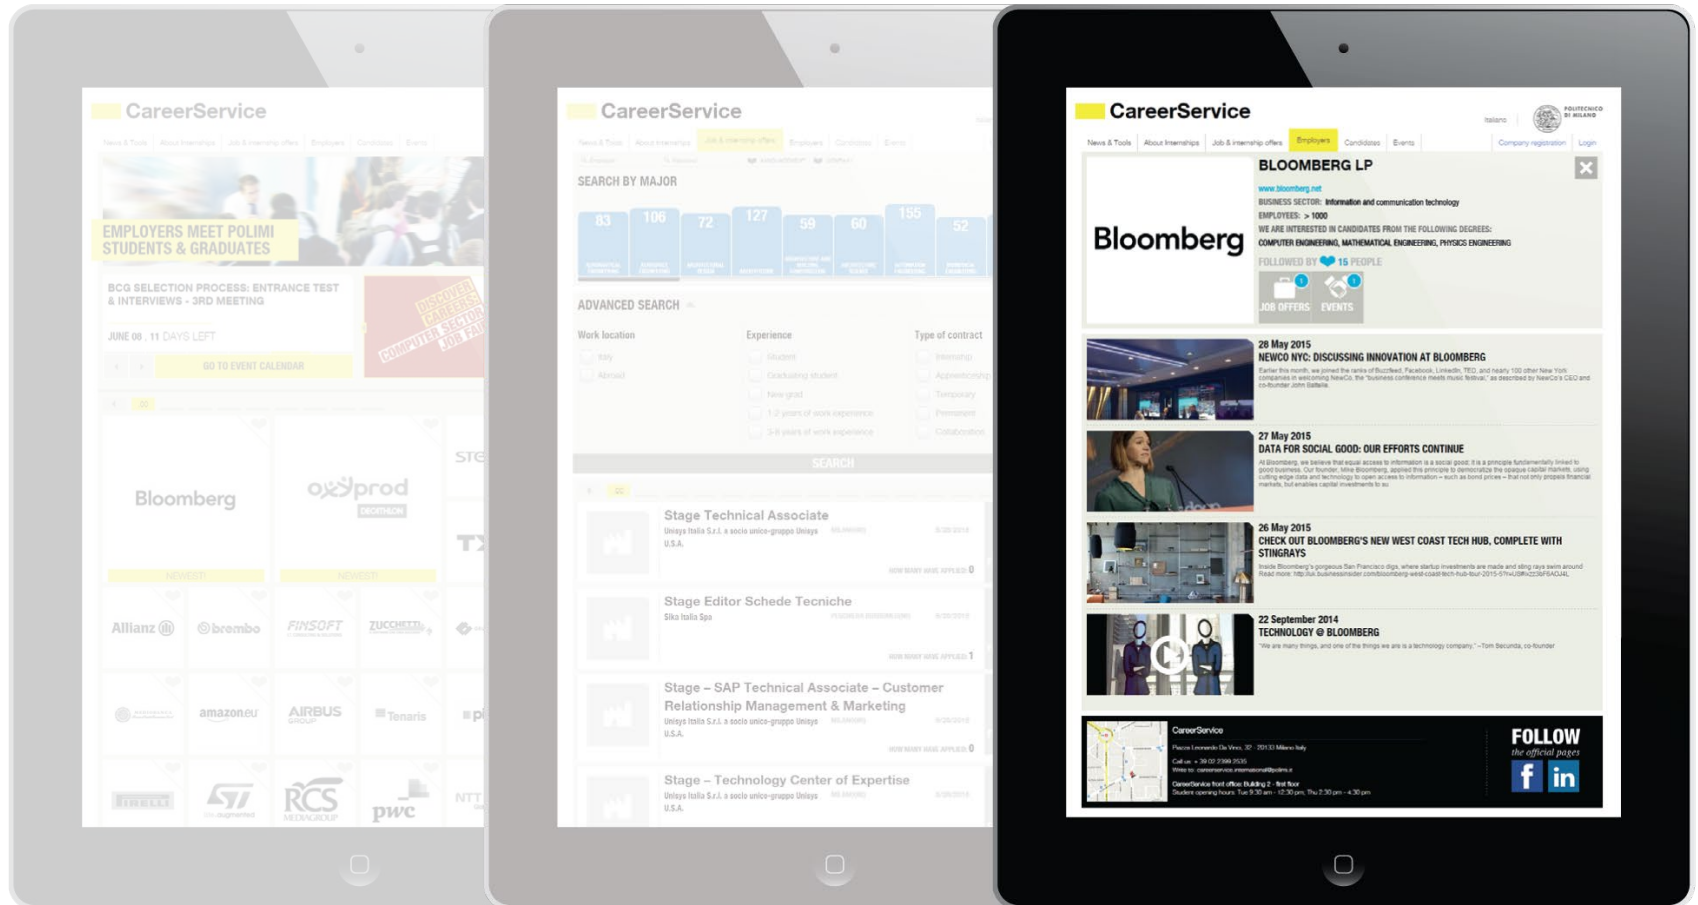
CareerService

News & Tools About Internships Job & internship offers Employers Candidates Events

EMPLOYERS MEET POLIMI STUDENTS & GRADUATES

BCG SELECTION PROCESS: ENTRANCE TEST & INTERVIEWS - 3RD MEETING

JUNE 08 . 11 DAYS LEFT

GO TO EVENT CALENDAR

DISCOVER CAREERS COMPUTER SECTOR JOB FAIR

Bloomberg

oxyprod

NEWEST!

NEWEST!

Allianz brembo FINSOFT ZUCCHETTI

amazon.eu AIRBUS Tenaris

PIRELLI ST RCS pwc NTT

CareerService

News & Tools About Internships Job & internship offers Employers Candidates Events

SEARCH BY MAJOR

83 106 72 127 59 60 155 52

ADVANCED SEARCH

Work location

Experience

Type of contract

Italy

Abroad

Student

Graduating student

New grad

1-2 years of work experience

3-5 years of work experience

Internship

Apprenticeship

Temporary

Permanent

Collaboration

SEARCH

Stage Technical Associate

Unisys Italia S.r.l. a socio unico-gruppo Unisys U.S.A.

HOW MANY HAVE APPLIED 0

Stage Editor Schede Tecniche

Sika Italia Spa

HOW MANY HAVE APPLIED 1

Stage – SAP Technical Associate – Customer Relationship Management & Marketing

Unisys Italia S.r.l. a socio unico-gruppo Unisys U.S.A.

HOW MANY HAVE APPLIED 0

Stage – Technology Center of Expertise

Unisys Italia S.r.l. a socio unico-gruppo Unisys U.S.A.

CareerService

Italiano

POLITECNICO DI MILANO

News & Tools About Internships Job & internship offers Employers Candidates Events

Company registration Login

Bloomberg

BLOOMBERG LP

www.bloomberg.net

BUSINESS SECTOR: Information and communication technology

EMPLOYEES: > 1000

WE ARE INTERESTED IN CANDIDATES FROM THE FOLLOWING DEGREES:

COMPUTER ENGINEERING, MATHEMATICAL ENGINEERING, PHYSICS ENGINEERING

FOLLOWED BY 15 PEOPLE

1 JOB OFFERS 1 EVENTS

28 May 2015

NEWCO NYC: DISCUSSING INNOVATION AT BLOOMBERG

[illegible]

27 May 2015

DATA FOR SOCIAL GOOD: OUR EFFORTS CONTINUE

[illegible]

26 May 2015

CHECK OUT BLOOMBERG'S NEW WEST COAST TECH HUB, COMPLETE WITH STINGRAYS

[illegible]

22 September 2014

TECHNOLOGY @ BLOOMBERG

"We are many things, and one of the things we are is a technology company." –Tom Secunda, co-founder

CareerService

Piazza Leonardo Da Vinci, 32 - 20133 Milano Italy

Call us: + 39 02 2399 2535

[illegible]

FOLLOW

the official pages